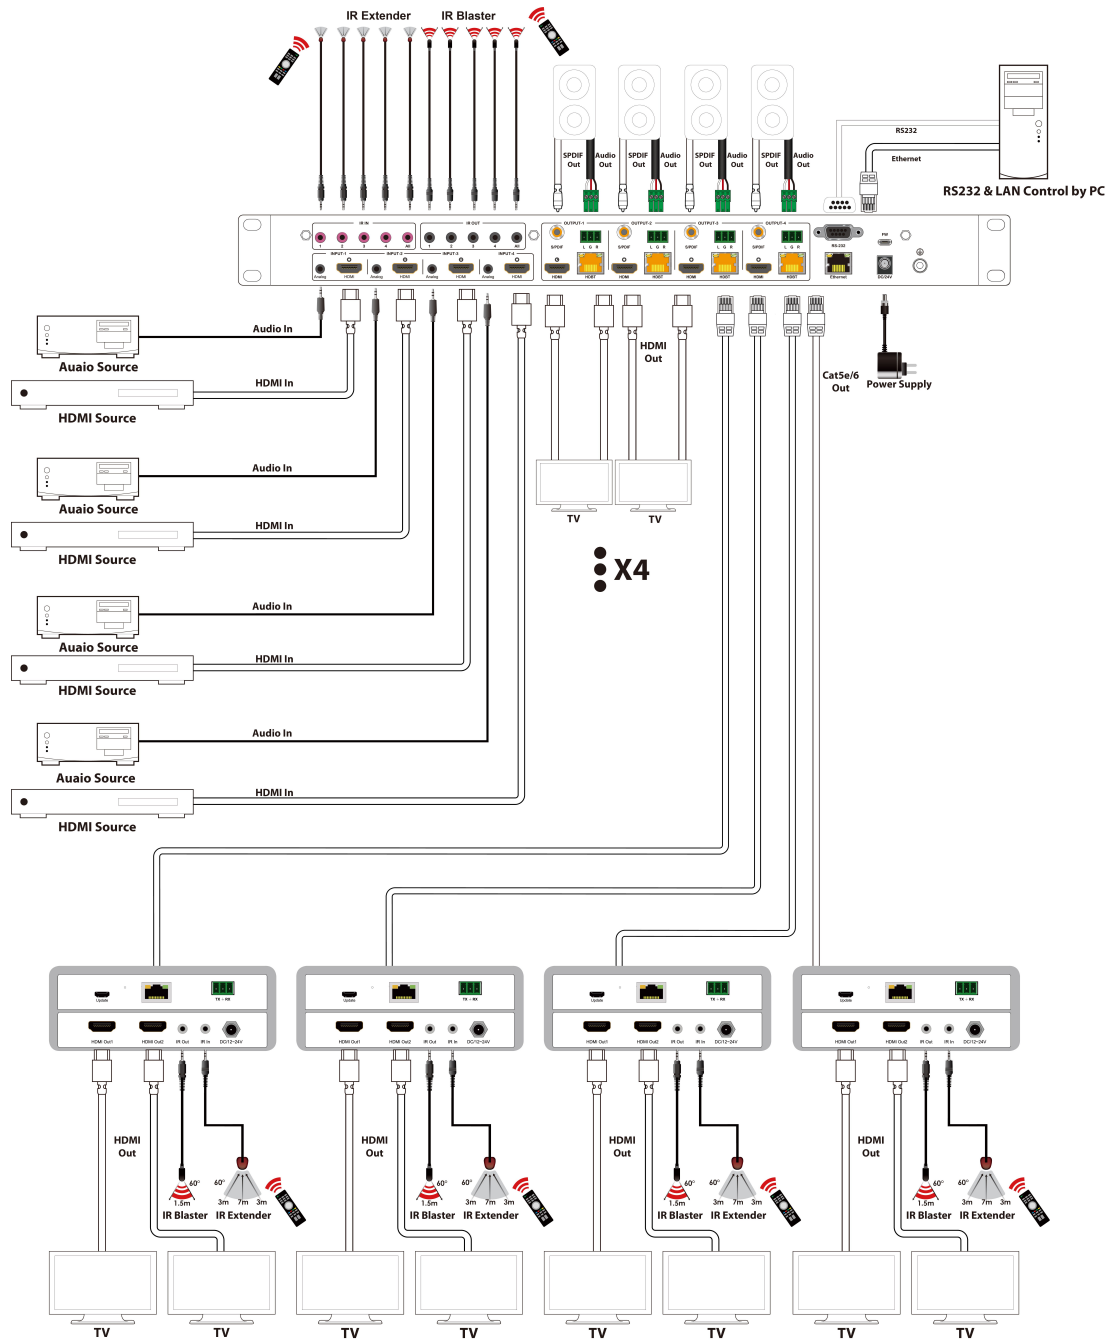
IR Extender
IR Blaster

SPDIF Out
Audio Out
SPDIF Out
Audio Out
SPDIF Out
Audio Out
SPDIF Out
Audio Out

RS232
Ethernet
RS232 & LAN Control by PC

IR IN
IR OUT
INPUT-1
INPUT-2
INPUT-3
INPUT-4
OUTPUT-1
OUTPUT-2
OUTPUT-3
OUTPUT-4
RS-232
Ethernet
DC24V

Audio In
Auaio Source
HDMI In
HDMI Source
Audio In
Auaio Source
HDMI In
HDMI Source
Audio In
Auaio Source
HDMI In
HDMI Source
Audio In
Auaio Source
HDMI In
HDMI Source

HDMI Out
TV
TV
X4
Cat5e/6 Out
Power Supply

Update
TX - RX
HDMI Out1
HDMI Out2
IR Out
IR In
DC12~24V

HDMI Out
60°
60°
1.5m
3m
7m
3m
IR Blaster
IR Extender
TV
TV

HDMI Out
60°
60°
1.5m
3m
7m
3m
IR Blaster
IR Extender
TV
TV

HDMI Out
60°
60°
1.5m
3m
7m
3m
IR Blaster
IR Extender
TV
TV

HDMI Out
60°
60°
1.5m
3m
7m
3m
IR Blaster
IR Extender
TV
TV